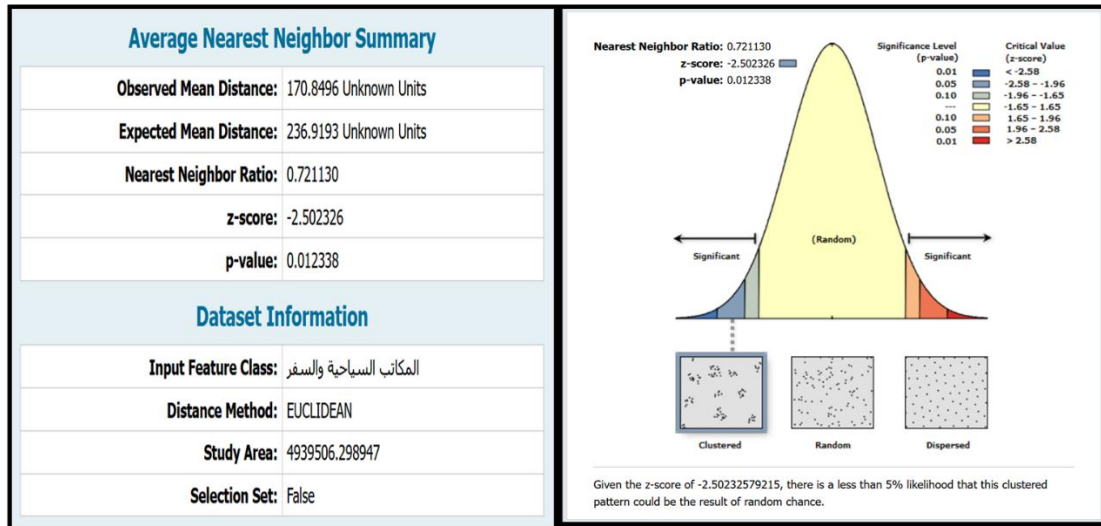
Average Nearest Neighbor Summary

| | |
|---|---|
| Observed Mean Distance: | 170.8496 Unknown Units |
| Expected Mean Distance: | 236.9193 Unknown Units |
| Nearest Neighbor Ratio: | 0.721130 |
| z-score: | -2.502326 |
| p-value: | 0.012338 |

Dataset Information

| | |
|---|---|
| Input Feature Class: | المكاتب السياحية والسفر |
| Distance Method: | EUCLIDEAN |
| Study Area: | 4939506.298947 |
| Selection Set: | False |

Nearest Neighbor Ratio: 0.721130
z-score: -2.502326
p-value: 0.012338

| Significance Level (p-value) | Critical Value (z-score) |
|---|---|
| 0.01 | < -2.58 |
| 0.05 | -2.58 - -1.96 |
| 0.10 | -1.96 - -1.65 |
| --- | -1.65 - 1.65 |
| 0.10 | 1.65 - 1.96 |
| 0.05 | 1.96 - 2.58 |
| 0.01 | > 2.58 |

Significant
(Random)
Significant

Clustered
Random
Dispersed

Given the z-score of -2.50232579215, there is a less than 5% likelihood that this clustered pattern could be the result of random chance.